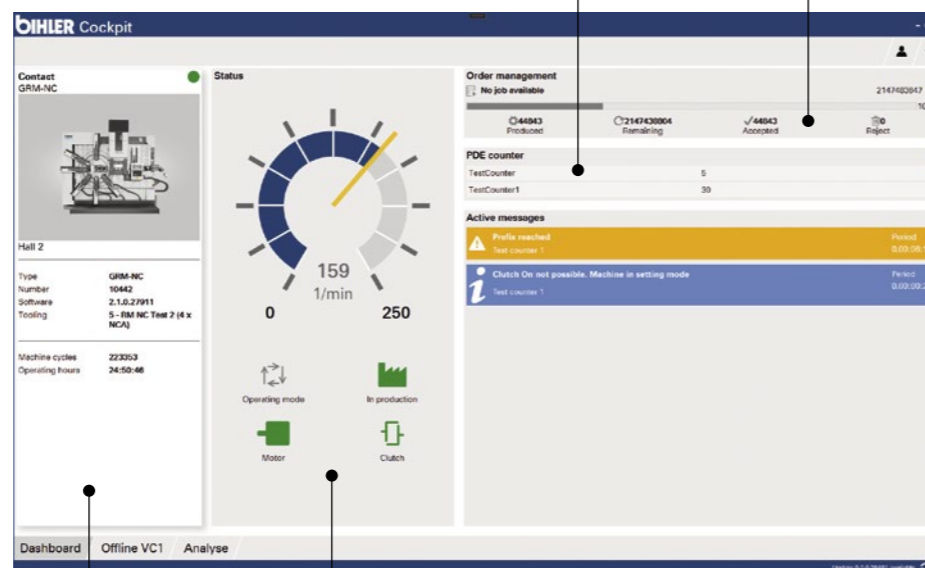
BIHLER Cockpit

Contact
GRM-NC

Hall 2

| Type | GRM-NC |
|---|---|
| Number | 10442 |
| Software | 2.1.0.27911 |
| Tooling | 5 - RM NC Test 2 (4 x NCA) |

| Machine cycles | 223353 |
|---|---|
| Operating hours | 24:50:46 |

Status

159
1/min
0
250

Operating mode
In production
Motor
Clutch

Order management
No job available
2147483647
10

44843 Produced
2147438804 Remaining
44843 Accepted
0 Reject

PDE counter

| TestCounter | 5 |
|---|---|
| TestCounter1 | 30 |

Active messages

Profile reached
Test counter 1
Period
0:03:08:1

Clutch On not possible. Machine in setting mode
Test counter 1
Period
0:03:00:2

Dashboard
Offline VC1
Analyse